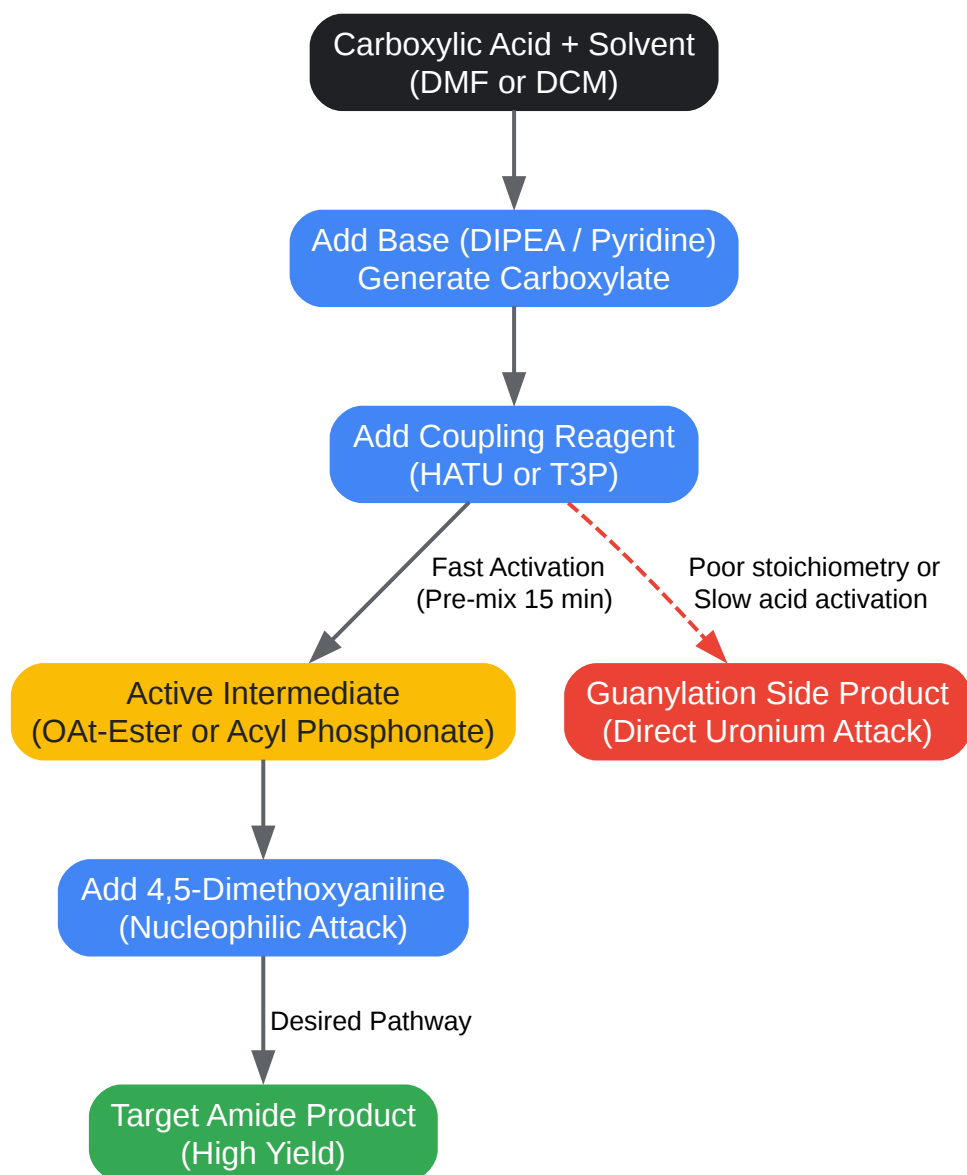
Carboxylic Acid + Solvent
(DMF or DCM)

Add Base (DIPEA / Pyridine)
Generate Carboxylate

Add Coupling Reagent
(HATU or T3P)

Fast Activation
(Pre-mix 15 min)

Poor stoichiometry or
Slow acid activation

Active Intermediate
(OAt-Ester or Acyl Phosphonate)

Guanylation Side Product
(Direct Uronium Attack)

Add 4,5-Dimethoxyaniline
(Nucleophilic Attack)

Desired Pathway

Target Amide Product
(High Yield)